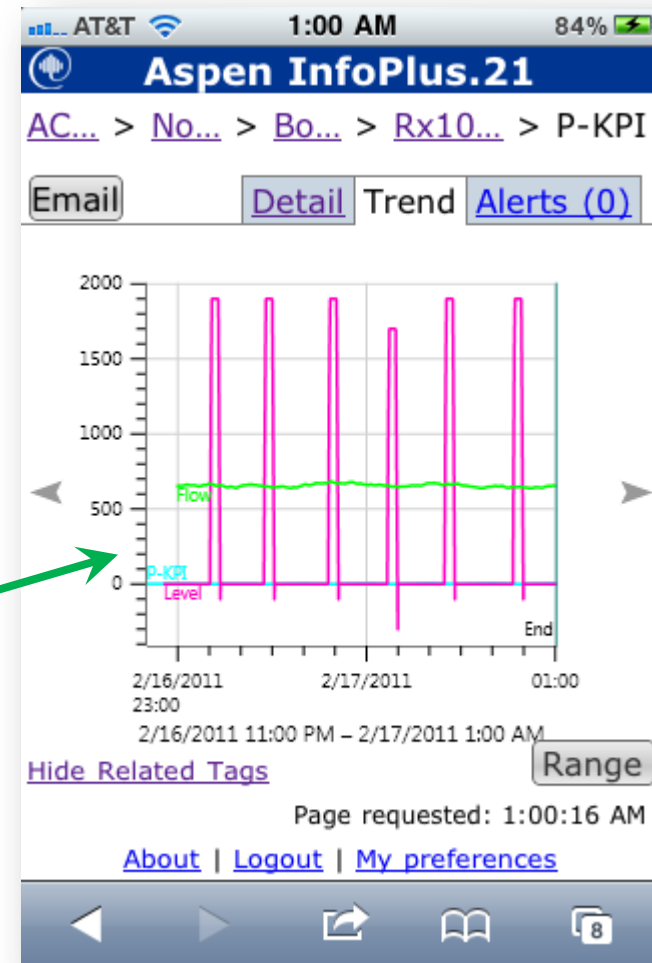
AT&T 1:00 AM 84%

Aspen InfoPlus.21

AC... > No... > Bo... > Rx10... > P-KPI

Email

Detail Trend Alerts (0)

2000
1500
1000
500
0

Flow
P-KPI
Level
End

2/16/2011 23:00
2/17/2011
01:00

2/16/2011 11:00 PM – 2/17/2011 1:00 AM

Hide Related Tags

Range

Page requested: 1:00:16 AM

About | Logout | My preferences

8